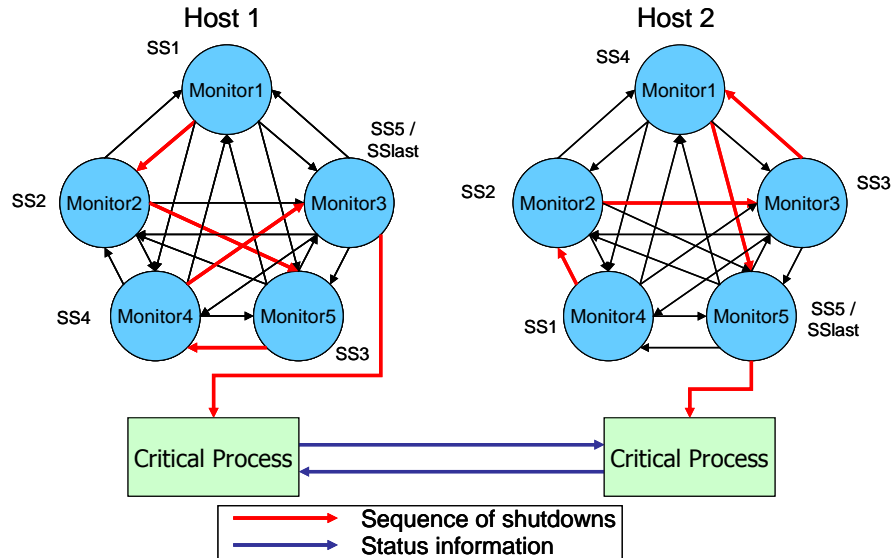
Host 1

SS1
Monitor1
SS5 / SSlast
SS2
Monitor2
Monitor3
SS4
Monitor4
Monitor5
SS3

Host 2

SS4
Monitor1
SS2
Monitor2
Monitor3
SS3
SS1
Monitor4
Monitor5
SS5 / SSlast

Critical Process

Critical Process

Sequence of shutdowns
Status information